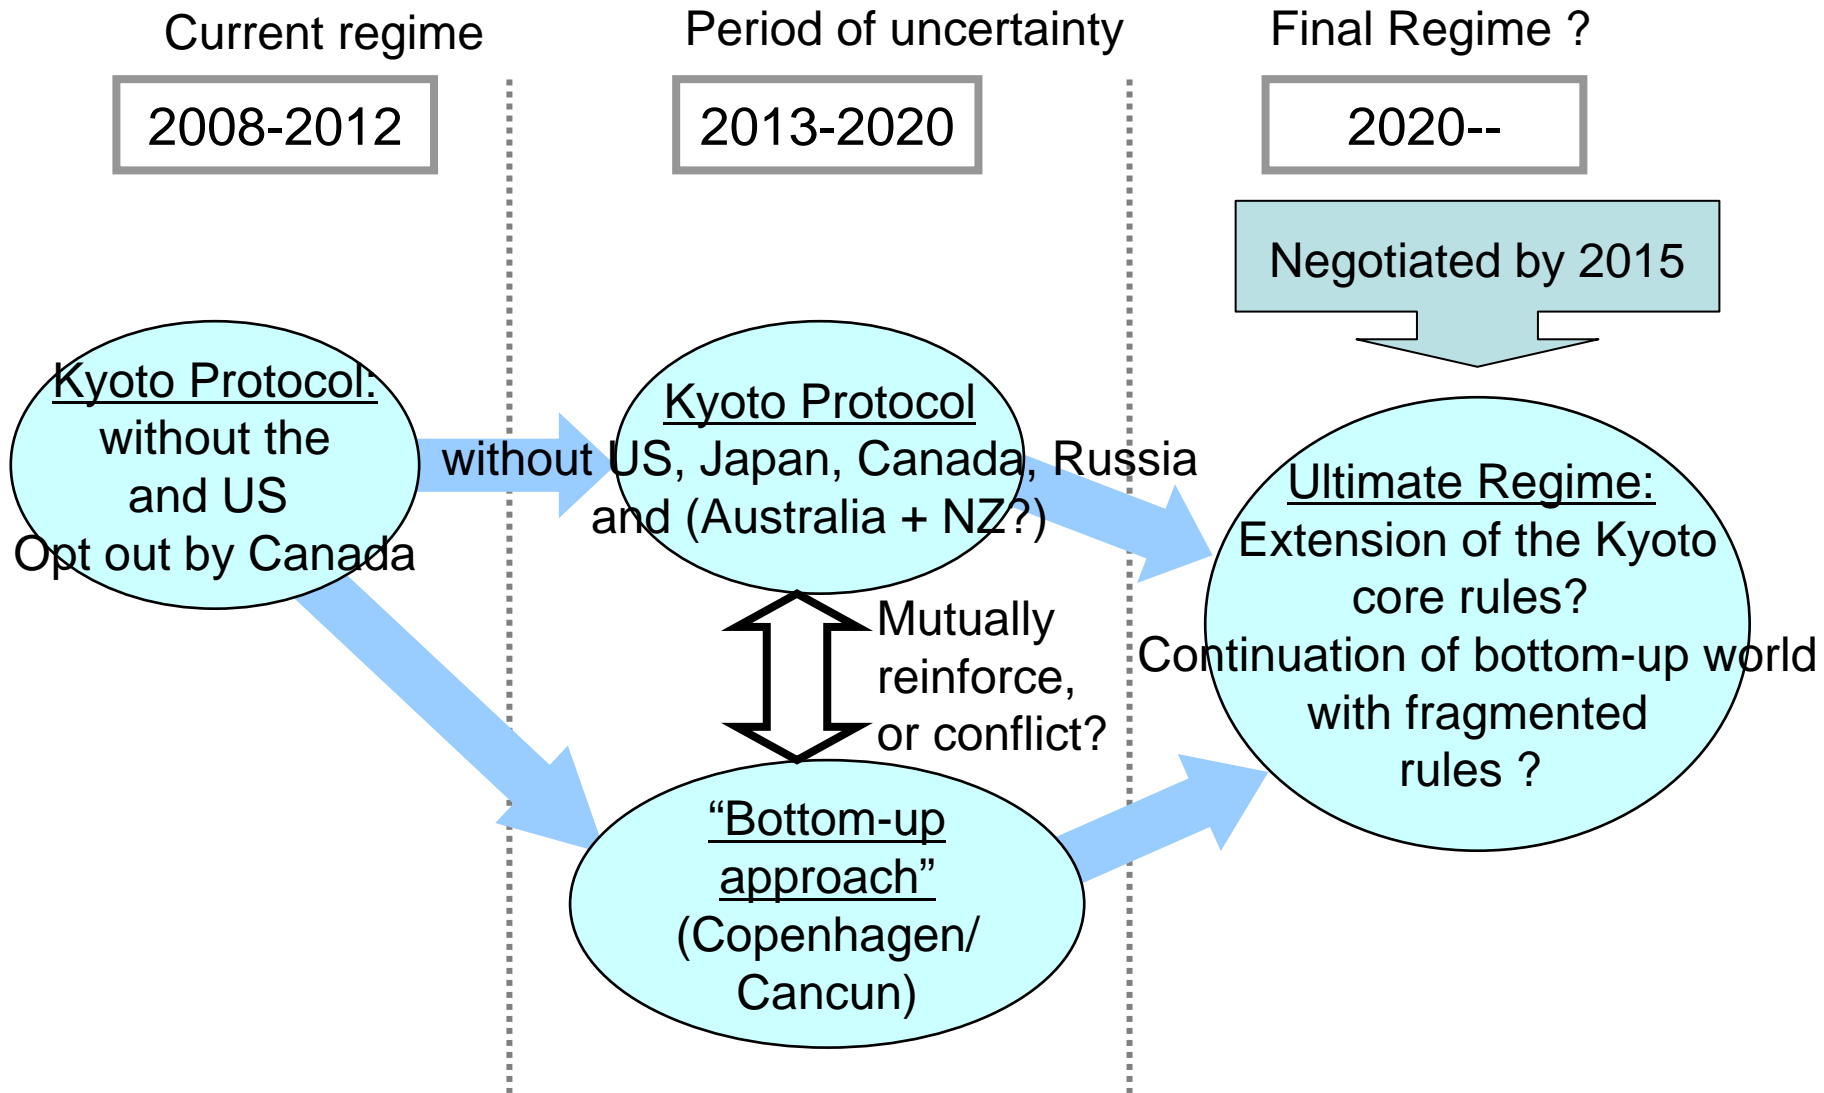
Current regime

2008-2012

Period of uncertainty

2013-2020

Final Regime ?

2020--

Negotiated by 2015

Kyoto Protocol: without the and US Opt out by Canada

Kyoto Protocol without US, Japan, Canada, Russia and (Australia + NZ?)

Mutually reinforce, or conflict?

"Bottom-up approach" (Copenhagen/ Cancun)

Ultimate Regime: Extension of the Kyoto core rules? Continuation of bottom-up world with fragmented rules ?